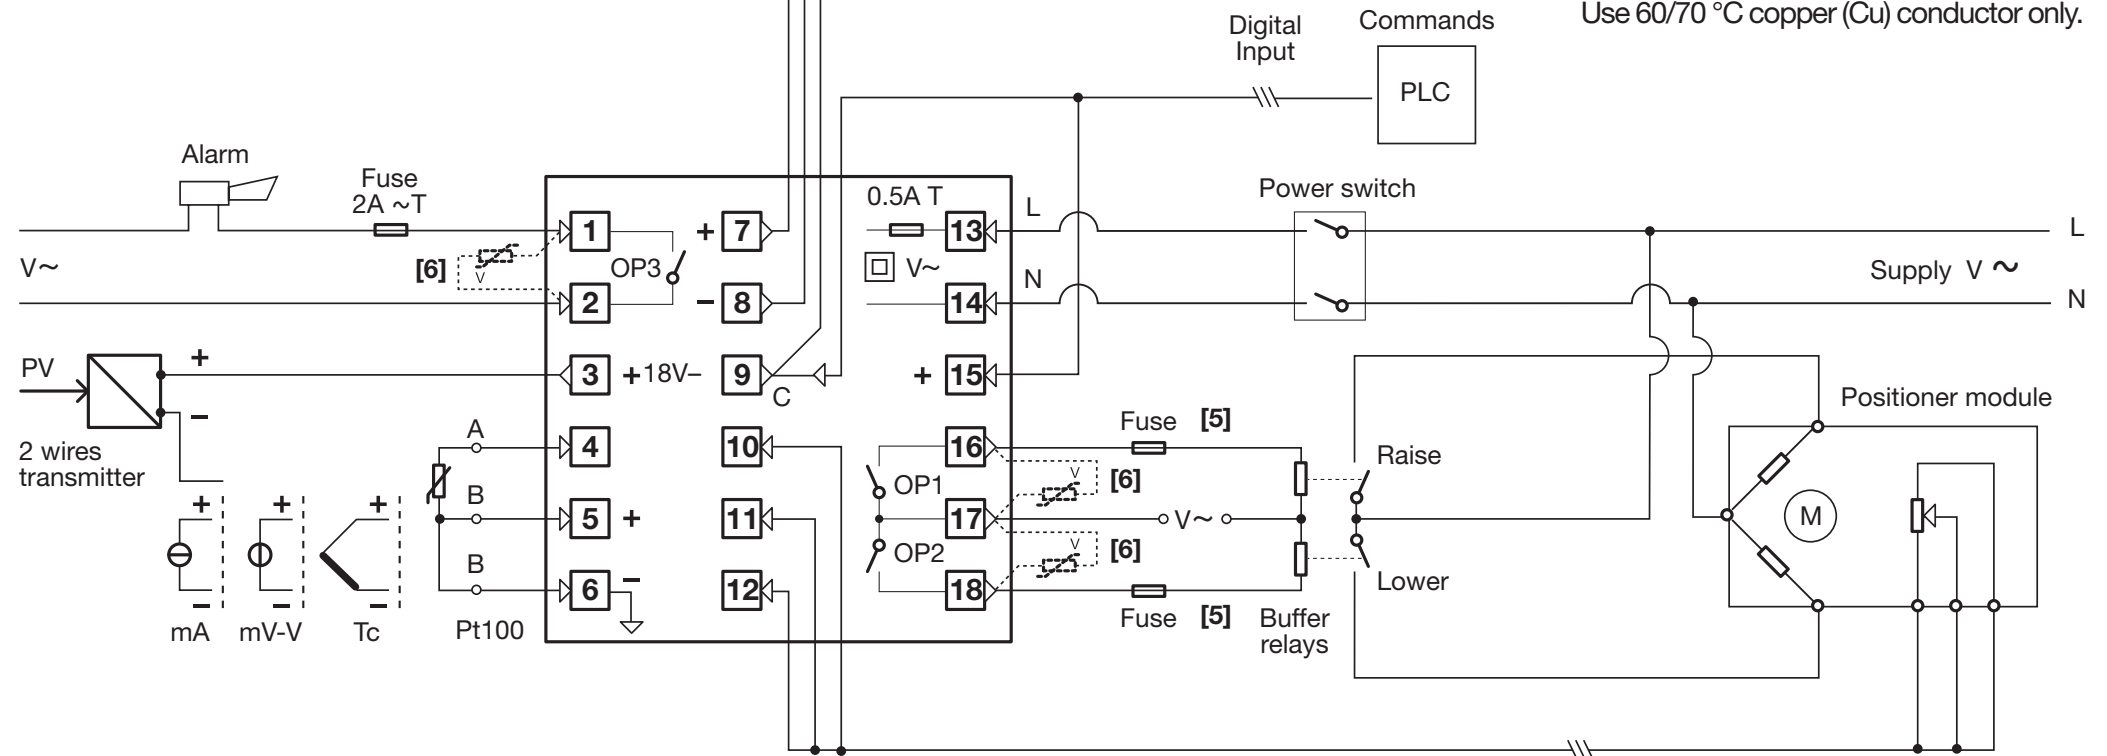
Use 60/70 °C copper (Cu) conductor only.

Digital Input

Commands

PLC

Alarm

Fuse 2A ~T

0.5A T

Power switch

L

L

V~

[6]

1

2

OP3

+ 7

− 8

13

14

V~

N

Supply V ~

N

PV

+

3

+18V−

9

C

+ 15

2 wires transmitter

−

A

4

10

16

Fuse [5]

Positioner module

Raise

B

5 +

11

OP1

17

[6]

V~

M

B

6 −

12

OP2

18

[6]

Lower

+ + +

− − −

mA mV-V Tc

Pt100

Fuse [5]

Buffer relays